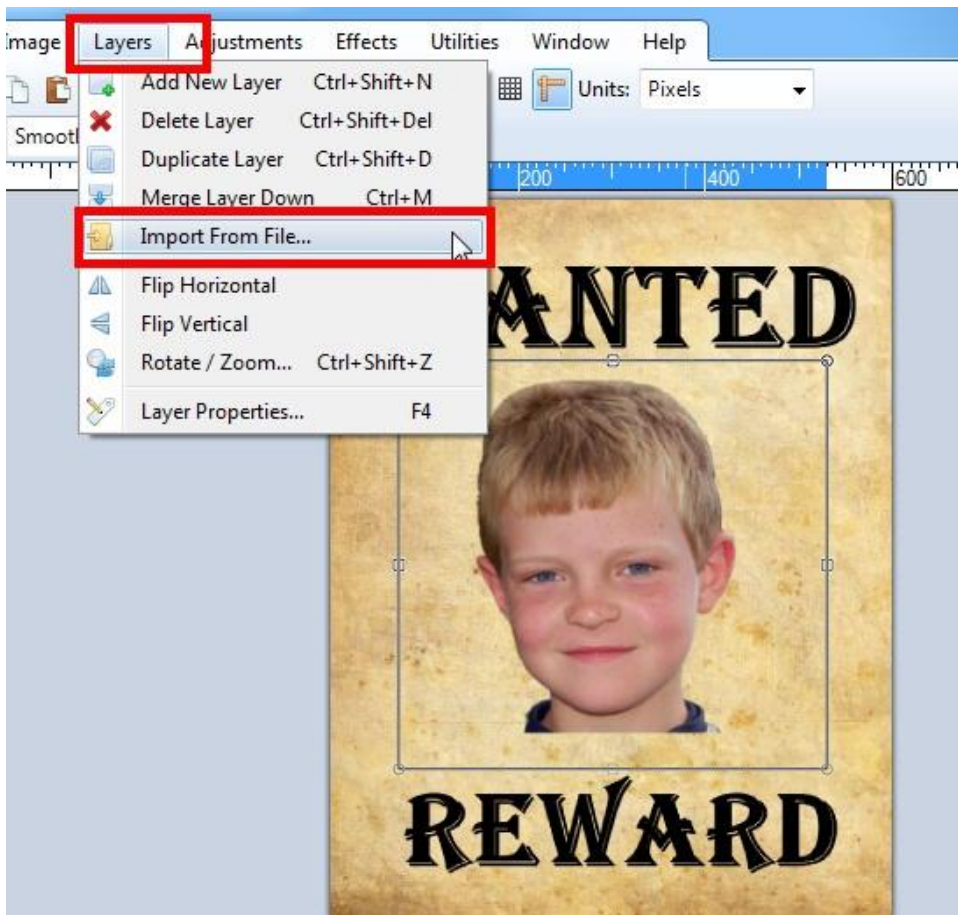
Image Layers Adjustments Effects Utilities Window Help

Units: Pixels

Smooth

200 400 600

Add New Layer Ctrl+Shift+N
Delete Layer Ctrl+Shift+Del
Duplicate Layer Ctrl+Shift+D
Merge Layer Down Ctrl+M
Import From File...
Flip Horizontal
Flip Vertical
Rotate / Zoom... Ctrl+Shift+Z
Layer Properties... F4

ANTED

REWARD